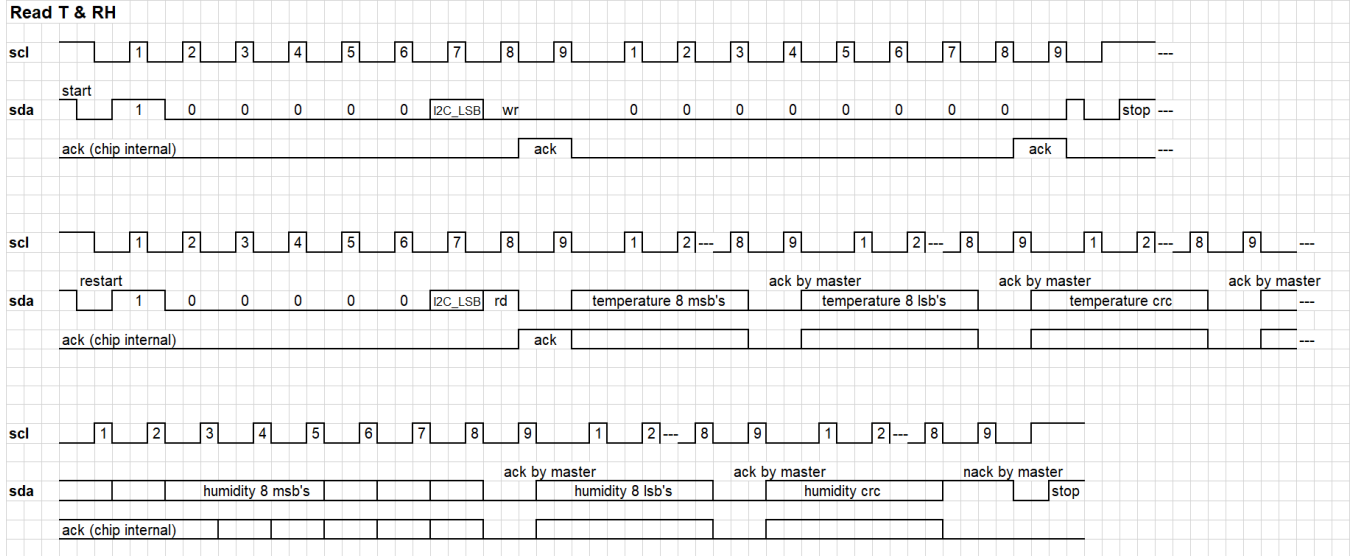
Read T & RH

scl 1 2 3 4 5 6 7 8 9 1 2 3 4 5 6 7 8 9 ---

start

sda 1 0 0 0 0 0 I2C_LSB wr 0 0 0 0 0 0 0 0 stop ---

ack (chip internal) ack ack ---

scl 1 2 3 4 5 6 7 8 9 1 2--- 8 9 1 2--- 8 9 1 2--- 8 9 ---

restart ack by master ack by master ack by master

sda 1 0 0 0 0 0 I2C_LSB rd temperature 8 msb's temperature 8 lsb's temperature crc ---

ack (chip internal) ack ---

scl 1 2 3 4 5 6 7 8 9 1 2--- 8 9 1 2--- 8 9

ack by master ack by master nack by master

sda humidity 8 msb's humidity 8 lsb's humidity crc stop

ack (chip internal)